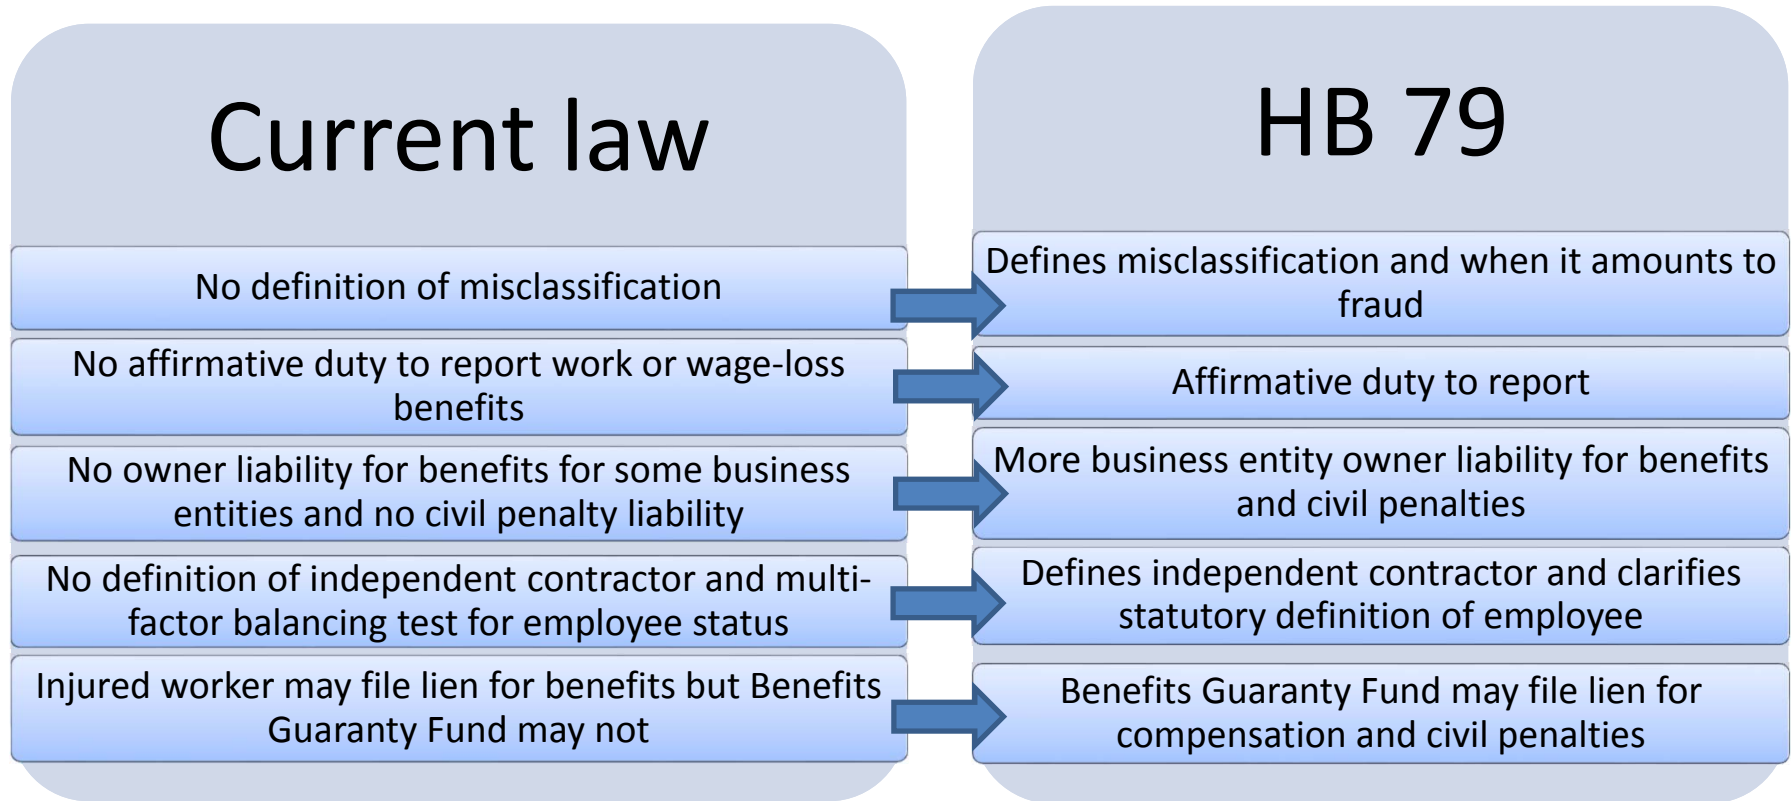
Current law

No definition of misclassification

No affirmative duty to report work or wage-loss benefits

No owner liability for benefits for some business entities and no civil penalty liability

No definition of independent contractor and multi-factor balancing test for employee status

Injured worker may file lien for benefits but Benefits Guaranty Fund may not

HB 79

Defines misclassification and when it amounts to fraud

Affirmative duty to report

More business entity owner liability for benefits and civil penalties

Defines independent contractor and clarifies statutory definition of employee

Benefits Guaranty Fund may file lien for compensation and civil penalties